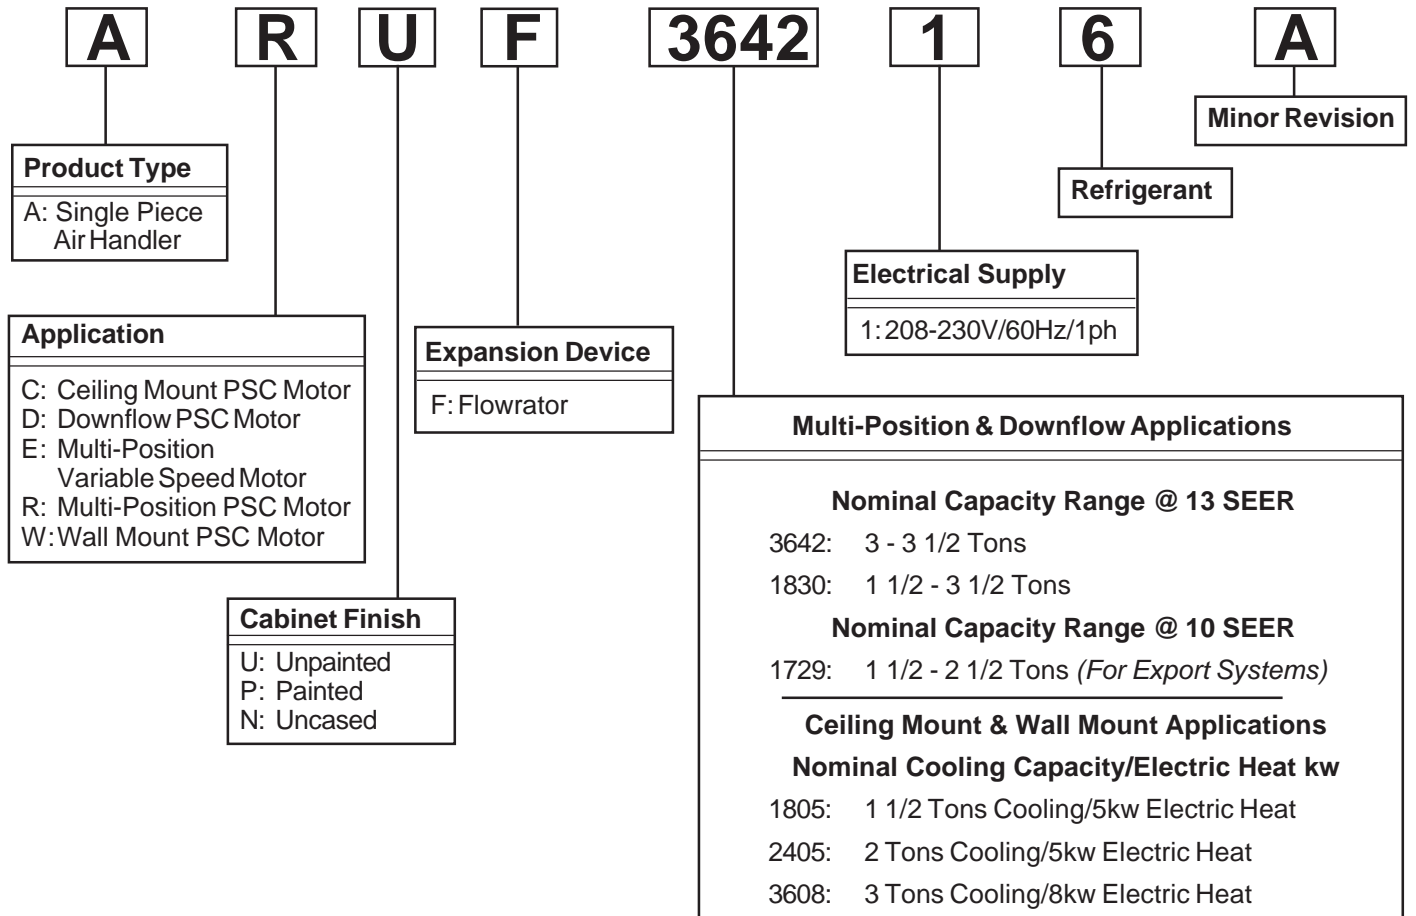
A R U F 3642 1 6 A

Minor Revision

Product Type
A: Single Piece Air Handler

Refrigerant

Electrical Supply
1: 208-230V/60Hz/1ph

Application
C: Ceiling Mount PSC Motor
D: Downflow PSC Motor
E: Multi-Position Variable Speed Motor
R: Multi-Position PSC Motor
W: Wall Mount PSC Motor

Expansion Device
F: Flowrator

Cabinet Finish
U: Unpainted
P: Painted
N: Uncased

Multi-Position & Downflow Applications

Nominal Capacity Range @ 13 SEER
3642: 3 - 3 1/2 Tons
1830: 1 1/2 - 3 1/2 Tons

Nominal Capacity Range @ 10 SEER
1729: 1 1/2 - 2 1/2 Tons *(For Export Systems)*

Ceiling Mount & Wall Mount Applications
Nominal Cooling Capacity/Electric Heat kw
1805: 1 1/2 Tons Cooling/5kw Electric Heat
2405: 2 Tons Cooling/5kw Electric Heat
3608: 3 Tons Cooling/8kw Electric Heat